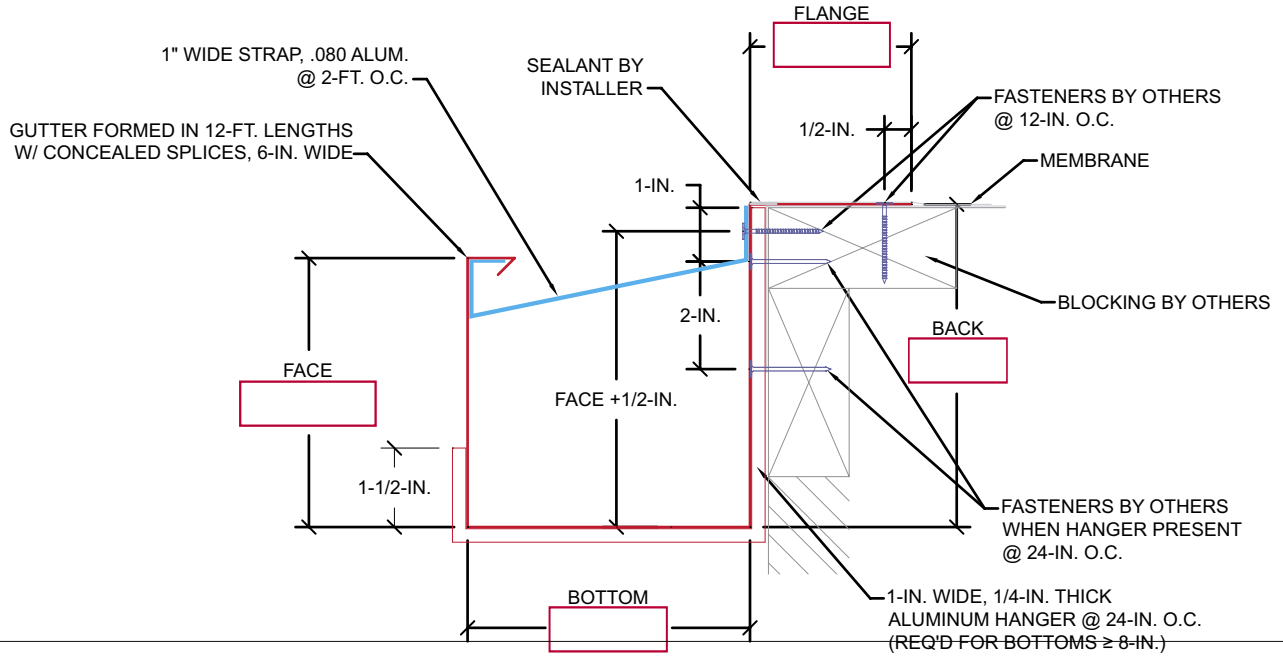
FLANGE

1" WIDE STRAP, .080 ALUM. @ 2-FT. O.C.

SEALANT BY INSTALLER

FASTENERS BY OTHERS @ 12-IN. O.C.

GUTTER FORMED IN 12-FT. LENGTHS W/ CONCEALED SPLICES, 6-IN. WIDE

1/2-IN.

MEMBRANE

1-IN.

BLOCKING BY OTHERS

2-IN.

BACK

FACE

FACE +1/2-IN.

1-1/2-IN.

FASTENERS BY OTHERS WHEN HANGER PRESENT @ 24-IN. O.C.

BOTTOM

1-IN. WIDE, 1/4-IN. THICK ALUMINUM HANGER @ 24-IN. O.C. (REQ'D FOR BOTTOMS ≥ 8-IN.)